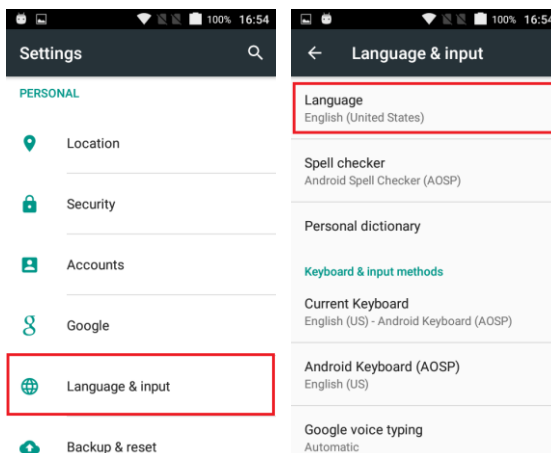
100% 16:54

Settings

PERSONAL

Location

Security

Accounts

Google

Language & input

Backup & reset

100% 16:54

Language & input

Language
English (United States)

Spell checker
Android Spell Checker (AOSP)

Personal dictionary

Keyboard & input methods

Current Keyboard
English (US) - Android Keyboard (AOSP)

Android Keyboard (AOSP)
English (US)

Google voice typing
Automatic